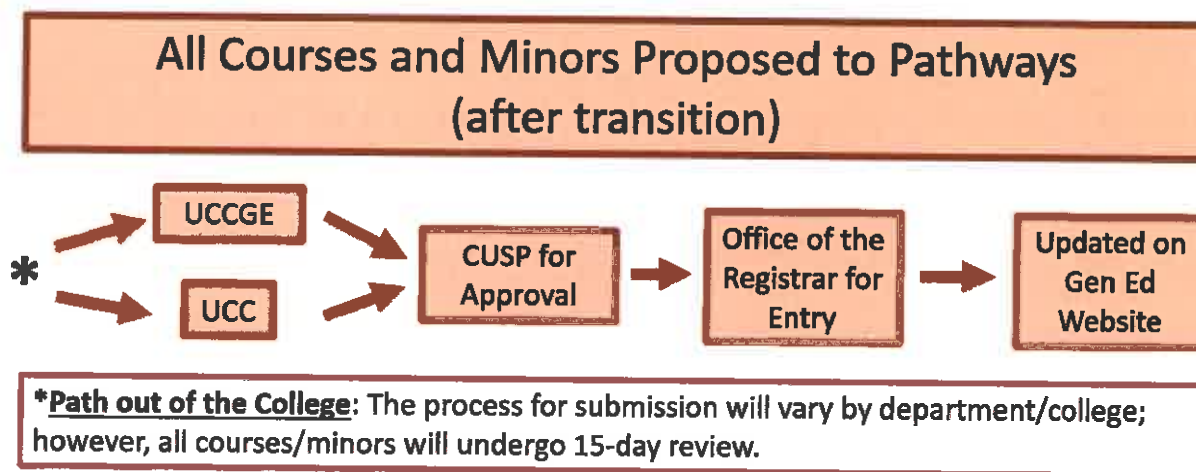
All Courses and Minors Proposed to Pathways
(after transition)

*

UCCGE

UCC

CUSP for Approval

Office of the Registrar for Entry

Updated on Gen Ed Website

*Path out of the College: The process for submission will vary by department/college; however, all courses/minors will undergo 15-day review.